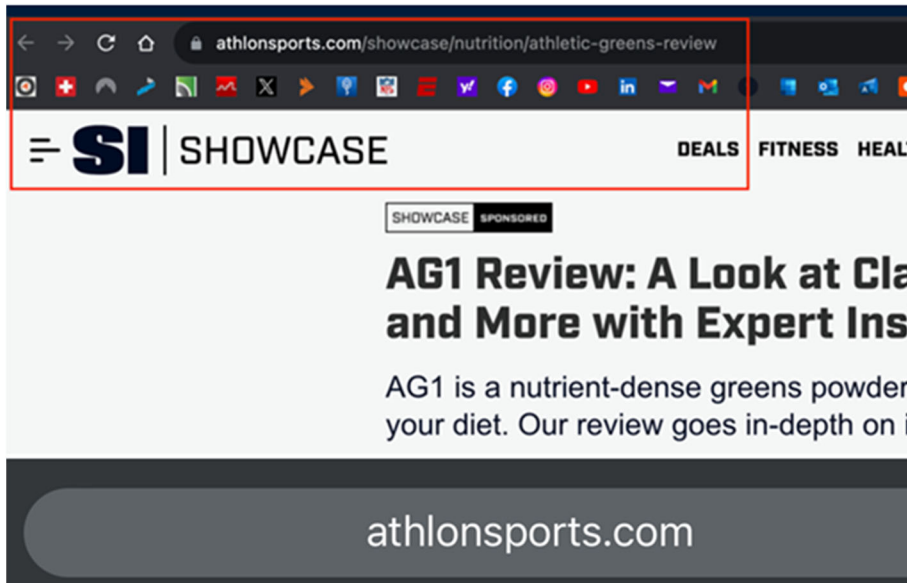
athlonsports.com/showcase/nutrition/athletic-greens-review

SI | SHOWCASE

DEALS FITNESS HEAL

SHOWCASE SPONSORED

AG1 Review: A Look at Cla and More with Expert Ins

AG1 is a nutrient-dense greens powder your diet. Our review goes in-depth on i

athlonsports.com